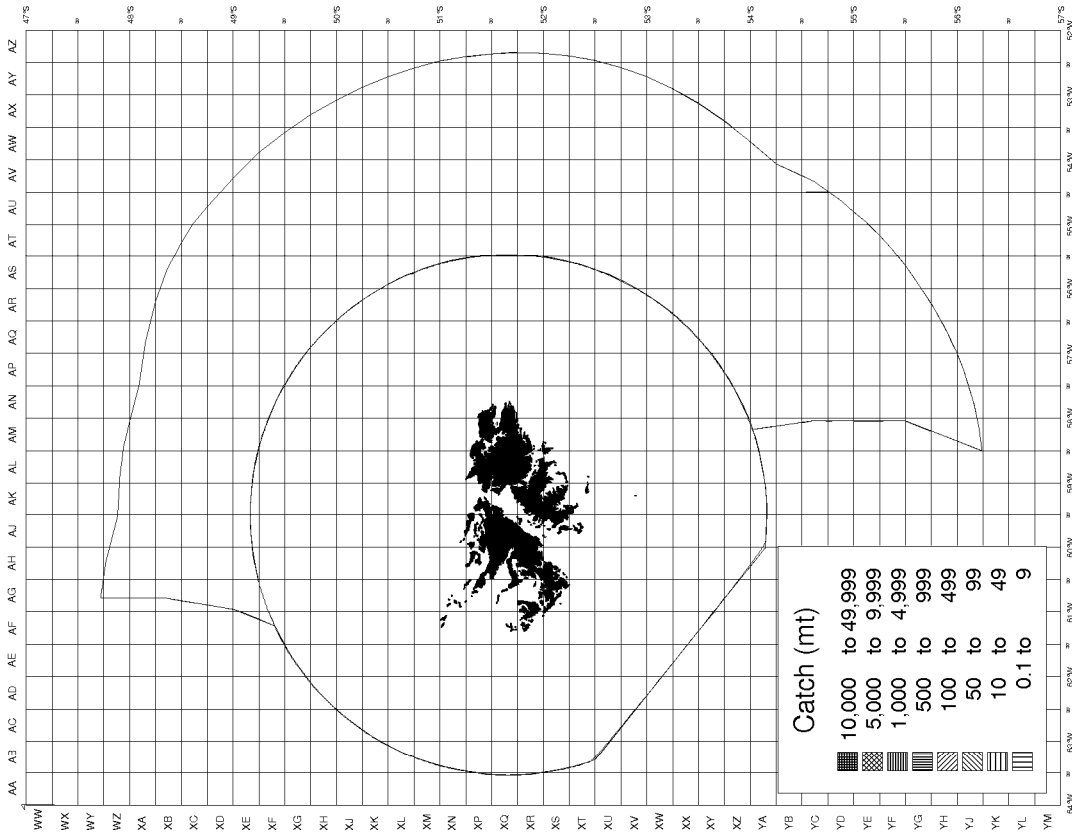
47°S
30
48°S
30
49°S
30
50°S
30
51°S
30
52°S
30
53°S
30
54°S
30
55°S
30
56°S
30
57°S

AZ
AY
AX
AW
AV
AU
AT
AS
AR
AQ
AP
AN
AM
AL
AK
AJ
AH
AG
AF
AE
AD
AC
AB
AA

52°W
30
53°W
30
54°W
30
55°W
30
56°W
30
57°W
30
58°W
30
59°W
30
60°W
30
61°W
30
62°W
30
63°W
30
64°W

WW
WX
WY
WZ
XA
XB
XC
XD
XE
XF
XG
XH
XJ
XK
XL
XM
XN
XP
XQ
XR
XS
XT
XU
XV
XW
XX
XY
XZ
YA
YB
YC
YD
YE
YF
YG
YH
YJ
YK
YL
YM

Catch (mt)
10,000 to 49,999
5,000 to 9,999
1,000 to 4,999
500 to 999
100 to 499
50 to 99
10 to 49
0.1 to 9